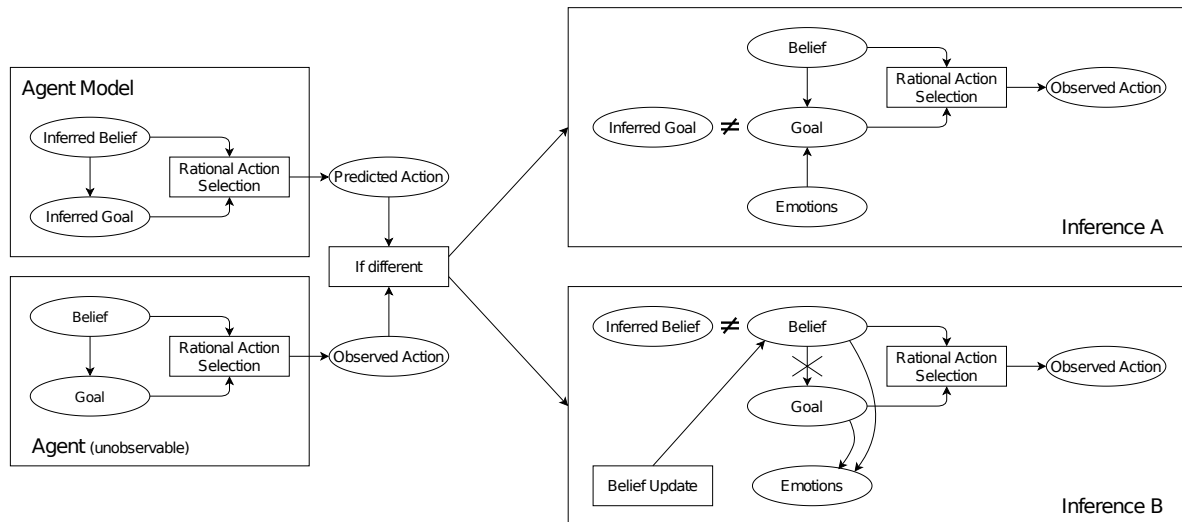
Agent Model

Inferred Belief

Rational Action Selection

Inferred Goal

Predicted Action

If different

Belief

Rational Action Selection

Goal

Observed Action

Agent (unobservable)

Belief

Rational Action Selection

Observed Action

Inferred Goal $\neq$ Goal

Emotions

Inference A

Inferred Belief $\neq$ Belief

Rational Action Selection

Observed Action

Goal

Belief Update

Emotions

Inference B